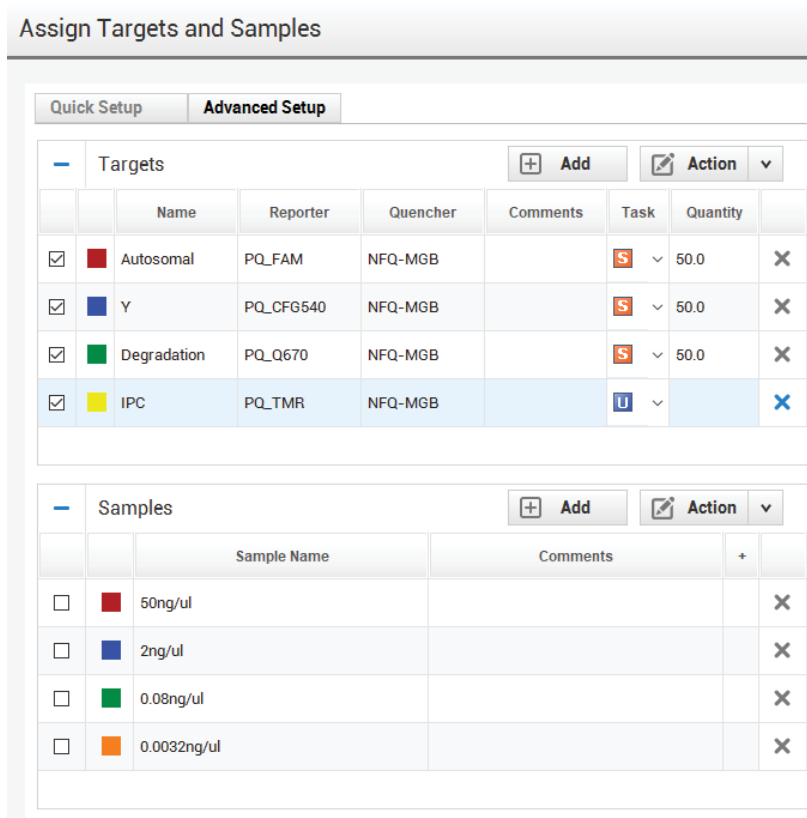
Assign Targets and Samples

Quick Setup | Advanced Setup

Targets

Add | Action

| | | Name | Reporter | Quencher | Comments | Task | Quantity | |
|---|---|---|---|---|---|---|---|---|
| ☑ | | Autosomal | PQ_FAM | NFQ-MGB | | S | 50.0 | ✕ |
| ☑ | | Y | PQ_CFG540 | NFQ-MGB | | S | 50.0 | ✕ |
| ☑ | | Degradation | PQ_Q670 | NFQ-MGB | | S | 50.0 | ✕ |
| ☑ | | IPC | PQ_TMR | NFQ-MGB | | U | | ✕ |

Samples

Add | Action

| | | Sample Name | Comments | + | |
|---|---|---|---|---|---|
| ☐ | | 50ng/ul | | | ✕ |
| ☐ | | 2ng/ul | | | ✕ |
| ☐ | | 0.08ng/ul | | | ✕ |
| ☐ | | 0.0032ng/ul | | | ✕ |